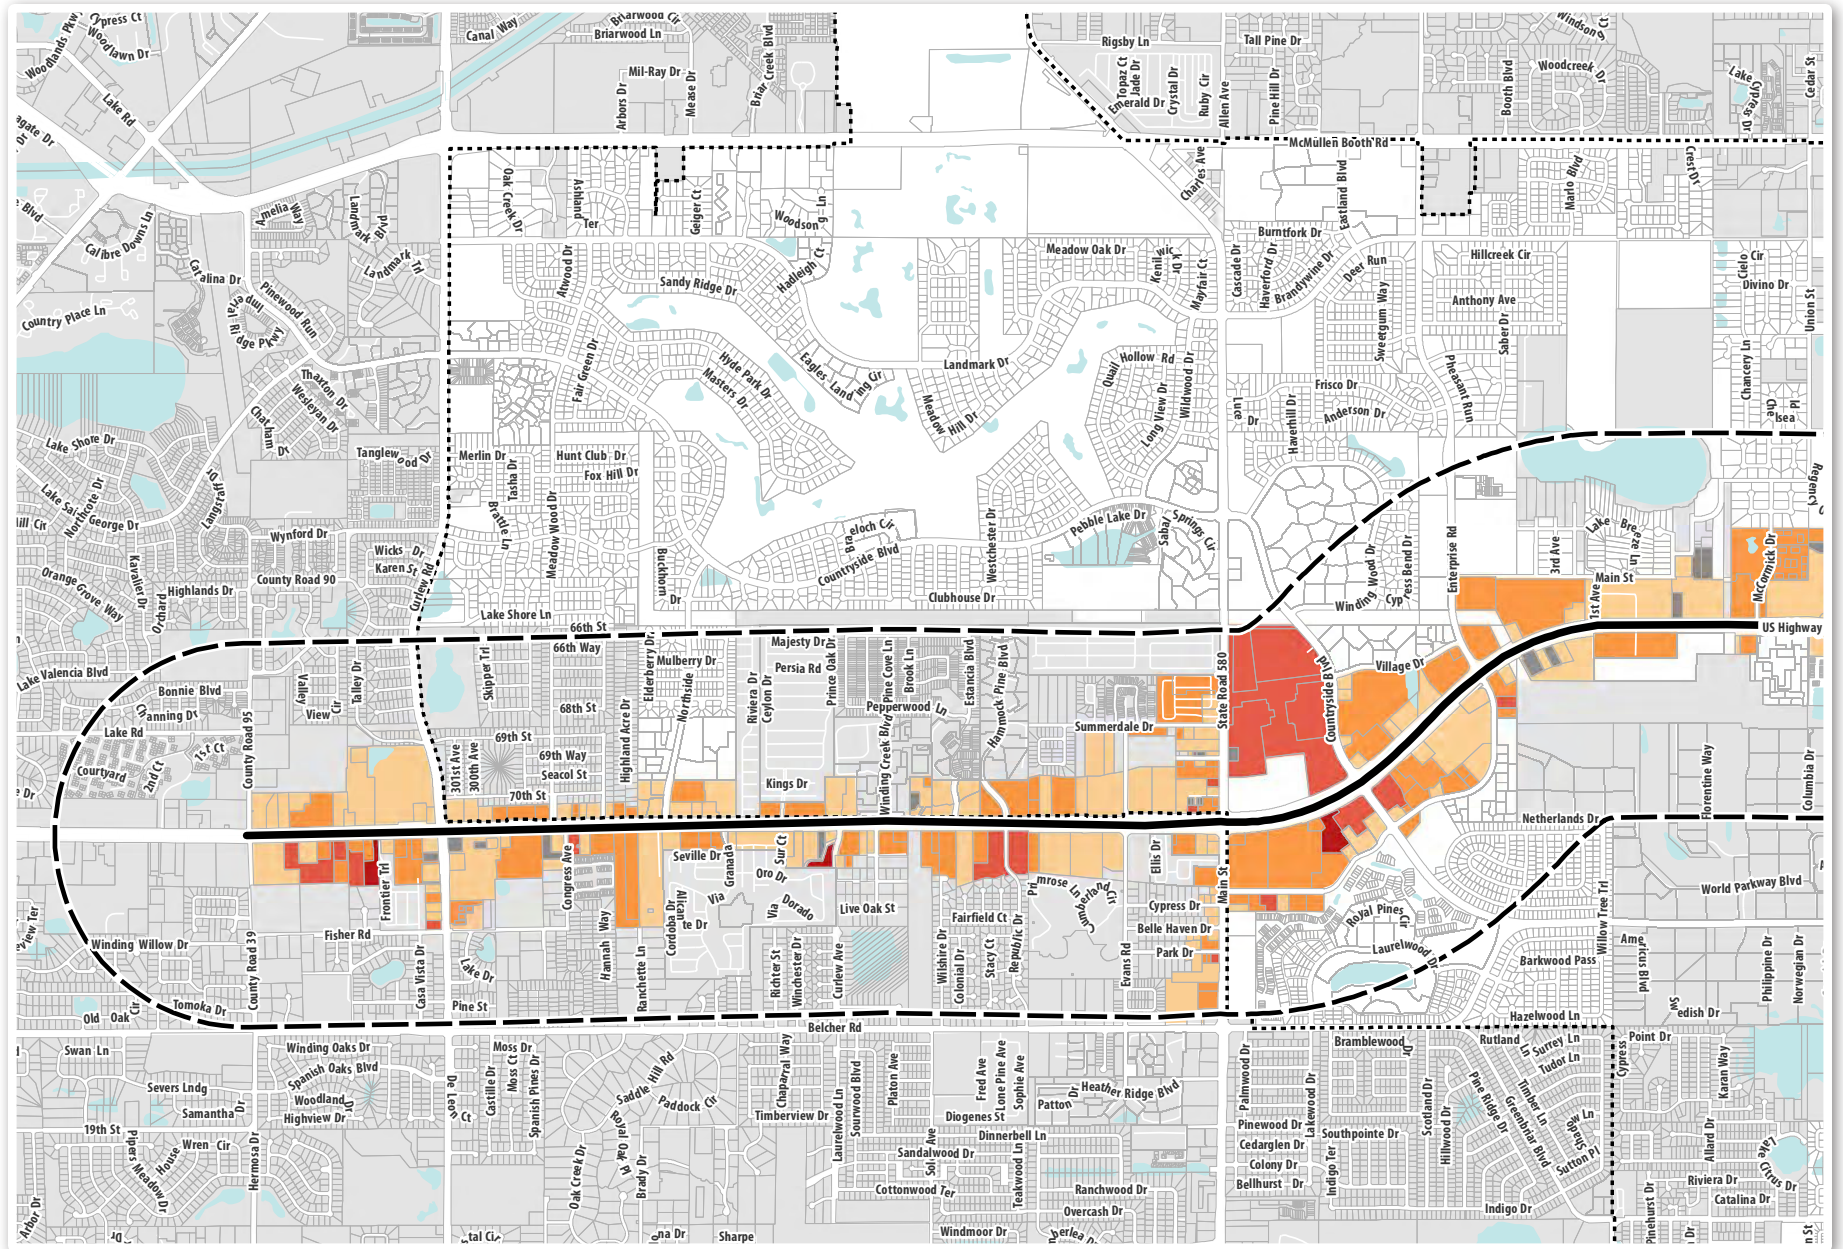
Cypress Ct
Woodlands Pkwy
Woodlawn Dr
Lake Rd
Canal Way
Briarwood Cir
Briarwood Ln
Mil-Ray Dr
Arbors Dr
Mease Dr
Briar Creek Blvd
Rigsby Ln
Topaz Ct
Jade Dr
Emerald Dr
Crystal Dr
Ruby Cir
Allen Ave
Tall Pine Dr
Pine Hill Dr
Booth Blvd
Woodcreek Dr
Windsong Ct
Lake Cypress Dr
Cedar St
McMullen Booth Rd
Oak Creek Dr
Ashland Ter
Geiger Ct
Woodson
Charles Ave
Eastland Blvd
Burntfork Dr
Mario Blvd
Crest Dr
Amelia Way
Landmark Blvd
Landmark Trl
Calibre Downs Ln
Catalina Dr
Pinewood Run
Imperial Ridge Pkwy
Country Place Ln
Atwood Dr
Sandy Ridge Dr
Hadleigh Ct
Meadow Oak Dr
Kenilworth Dr
Mayfair Ct
Cascade Dr
Haverford Dr
Brandywine Dr
Deer Run
Sweetgum Way
Hillcreek Cir
Anthony Ave
Saber Dr
Cielo Cir
Divino Dr
Union St
Thaxton Dr
Wesleyan Dr
Chatham Dr
Fair Green Dr
Hyde Park Dr
Masters Dr
Eagles Landing Cir
Landmark Dr
Meadow Hill Dr
Quail Hollow Rd
Long View Dr
Wildwood Dr
Frisco Dr
Luce Dr
Havenhill Dr
Anderson Dr
Pheasant Run
Chancery Ln
Chelsea Rd
Lake Shore Dr
Tanglewood Dr
Merlin Dr
Tasha Dr
Hunt Club Dr
Fox Hill Dr
Lake Saxon Dr
Northcote Dr
George Dr
Langstaff Dr
Wynford Dr
Wicks Dr
Karen St
Brattle Ln
Meadow Wood Dr
Buckhorn Dr
Bradloch Cir
Countryside Blvd
Westchester Dr
Pebble Lake Dr
Sabal Springs Cir
Winding Wood Dr
Cypress Bend Dr
Enterprise Rd
3rd Ave
Lake Breeze Ln
Main St
McCormick Dr
Regency
Orange Grove Way
Kavalier Dr
Highlands Dr
County Road 90
Curlew Rd
Lake Shore Ln
Clubhouse Dr
Orchard
66th St
66th Way
Majesty Dr
Persia Rd
Mulberry Dr
Elderberry Dr
Northside
Riviera Dr
Ceylon Dr
Prince Oak Dr
Pine Cove Ln
Brook Ln
Estancia Blvd
Hammock Pine Blvd
State Road 580
Countryside Blvd
Village Dr
1st Ave
US Highway
Lake Valencia Blvd
Bonnie Blvd
Valley View Cir
Talley Dr
Skipper Trl
68th St
Highland Acre Dr
Pepperwood Ln
Summerdale Dr
Canning Dr
Lake Rd
1st Ct
County Road 95
Courtyard
2nd Ct
301st Ave
300th Ave
69th St
69th Way
Seacol St
70th St
Kings Dr
Winding Creek Blvd
Florentine Way
Columbia Dr
Netherlands Dr
Seville Dr
Granada
Sur Ct
Oro Dr
Via Dorado
Via
Alicante Dr
Cordoba Dr
Congress Ave
Frontier Trl
Live Oak St
Fairfield Ct
Primrose Ln
Cumberland Cir
Ellis Dr
Main St
Cypress Dr
Belle Haven Dr
Park Dr
Royal Pines Cir
Laurelwood Dr
World Parkway Blvd
Willow Tree Trl
Barkwood Pass
Fisher Rd
Winding Willow Dr
Bayview Ter
County Road 39
Casa Vista Dr
Lake Dr
Hannah Way
Ranchette Ln
Richter St
Winchester Dr
Curlew Ave
Wilshire Dr
Colonial Dr
Stacy Ct
Republic Dr
Evans Rd
Pine St
Tomoka Dr
Old Oak Cir
Americus Blvd
Swedish Dr
Philippine Dr
Norwegian Dr
Hazelwood Ln
Belcher Rd
Swan Ln
Winding Oaks Dr
Spanish Oaks Blvd
Woodland
Highview Dr
Severs Lndg
Samantha Dr
19th St
Pipers Meadow Dr
Wren Cir
House
Hermosa Dr
De Leon Ct
Castile Dr
Moss Dr
Moss Ct
Spanish Pines Dr
Saddle Hill Rd
Paddock Cir
Royal Oak Pl
Brady Dr
Oak Creek Dr
Chaparral Way
Timberview Dr
Laurelwood Ln
Sourwood Blvd
Platon Ave
Fred Ave
Lone Pine Ave
Sophie Ave
Diogenes St
Patton Dr
Heather Ridge Blvd
Dinnerbell Ln
Sandalwood Dr
Sol Ave
Cottonwood Ter
Teakwood Ln
Ranchwood Dr
Overcash Dr
Windmoor Dr
Palmwood Dr
Bramblewood Dr
Lakewood Dr
Pinewood Dr
Cedarglen Dr
Colony Dr
Bellhurst Dr
Indigo Ter
Southpointe Dr
Scotland Dr
Hillwood Dr
Pine Ridge Dr
Rutland Ln
Surrey Ln
Tudor Ln
Timber Ln
Greenbriar Blvd
Shady Ln
Sutton Pl
Indigo Dr
Cypress
Point Dr
Karan Way
Allard Dr
Riviera Dr
Catalina Dr
Lake Citrus Dr
Pinehurst Dr
Arbor Dr
Sharpe
Corona Dr
Crystal Cir
Overlea